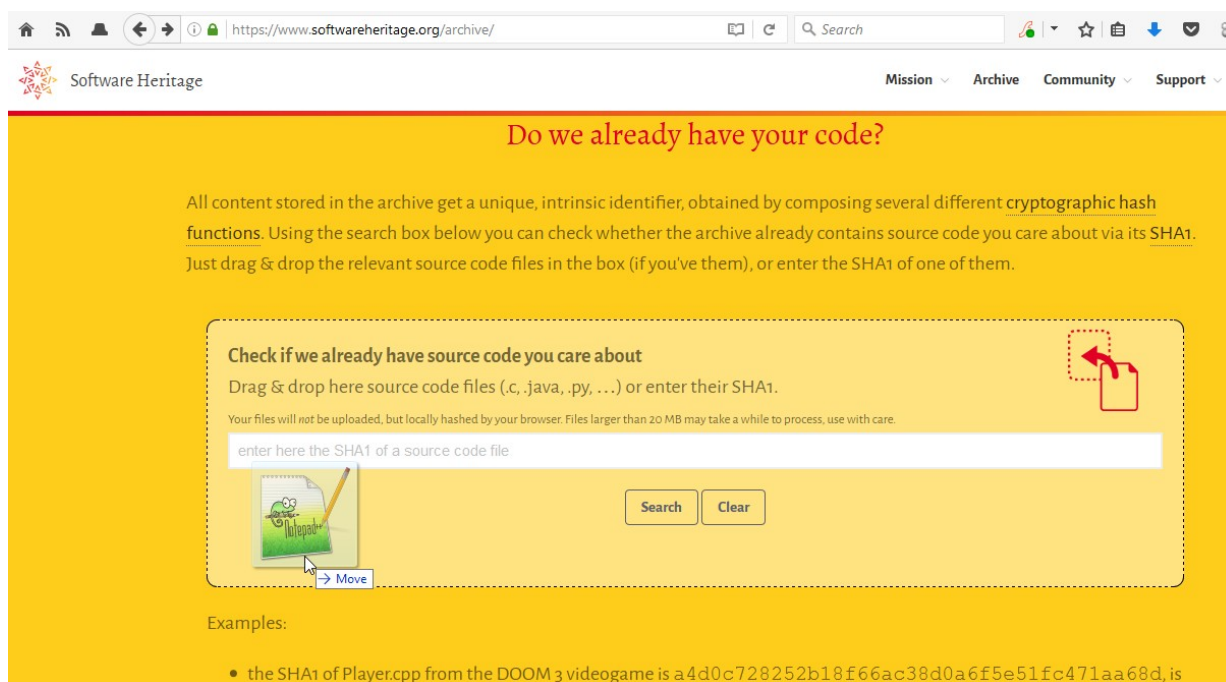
https://www.softwareheritage.org/archive/

Search

Software Heritage

Mission Archive Community Support

Do we already have your code?

All content stored in the archive get a unique, intrinsic identifier, obtained by composing several different cryptographic hash functions. Using the search box below you can check whether the archive already contains source code you care about via its SHA1. Just drag & drop the relevant source code files in the box (if you've them), or enter the SHA1 of one of them.

Check if we already have source code you care about

Drag & drop here source code files (.c, .java, .py, ...) or enter their SHA1.

Your files will *not* be uploaded, but locally hashed by your browser. Files larger than 20 MB may take a while to process, use with care.

enter here the SHA1 of a source code file

Notepad++

Search Clear

→ Move

Examples:

• the SHA1 of Player.cpp from the DOOM 3 videogame is a4d0c728252b18f66ac38d0a6f5e51fc471aa68d, is